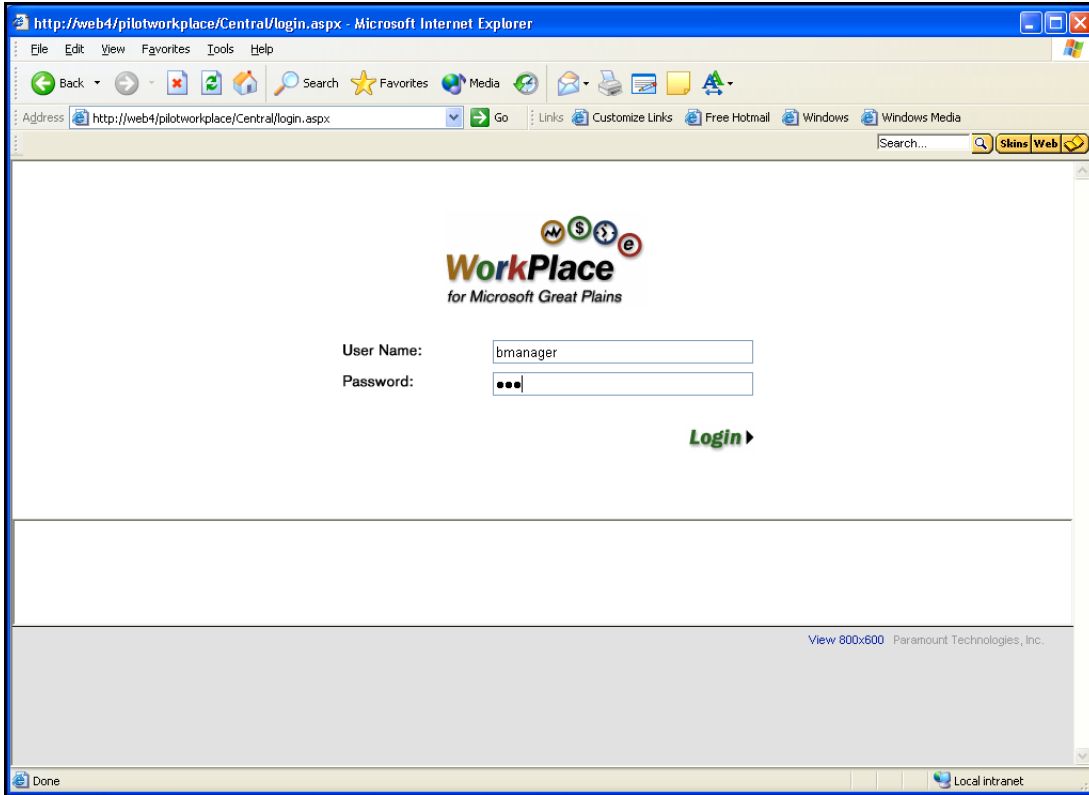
http://web4/pilotworkplace/Central/login.aspx - Microsoft Internet Explorer

File Edit View Favorites Tools Help

Back Search Favorites Media

Address http://web4/pilotworkplace/Central/login.aspx Go Links Customize Links Free Hotmail Windows Windows Media

Search... Skins Web

WorkPlace
for Microsoft Great Plains

User Name: bmanager
Password: •••

Login

View 800x600 Paramount Technologies, Inc.

Done Local intranet